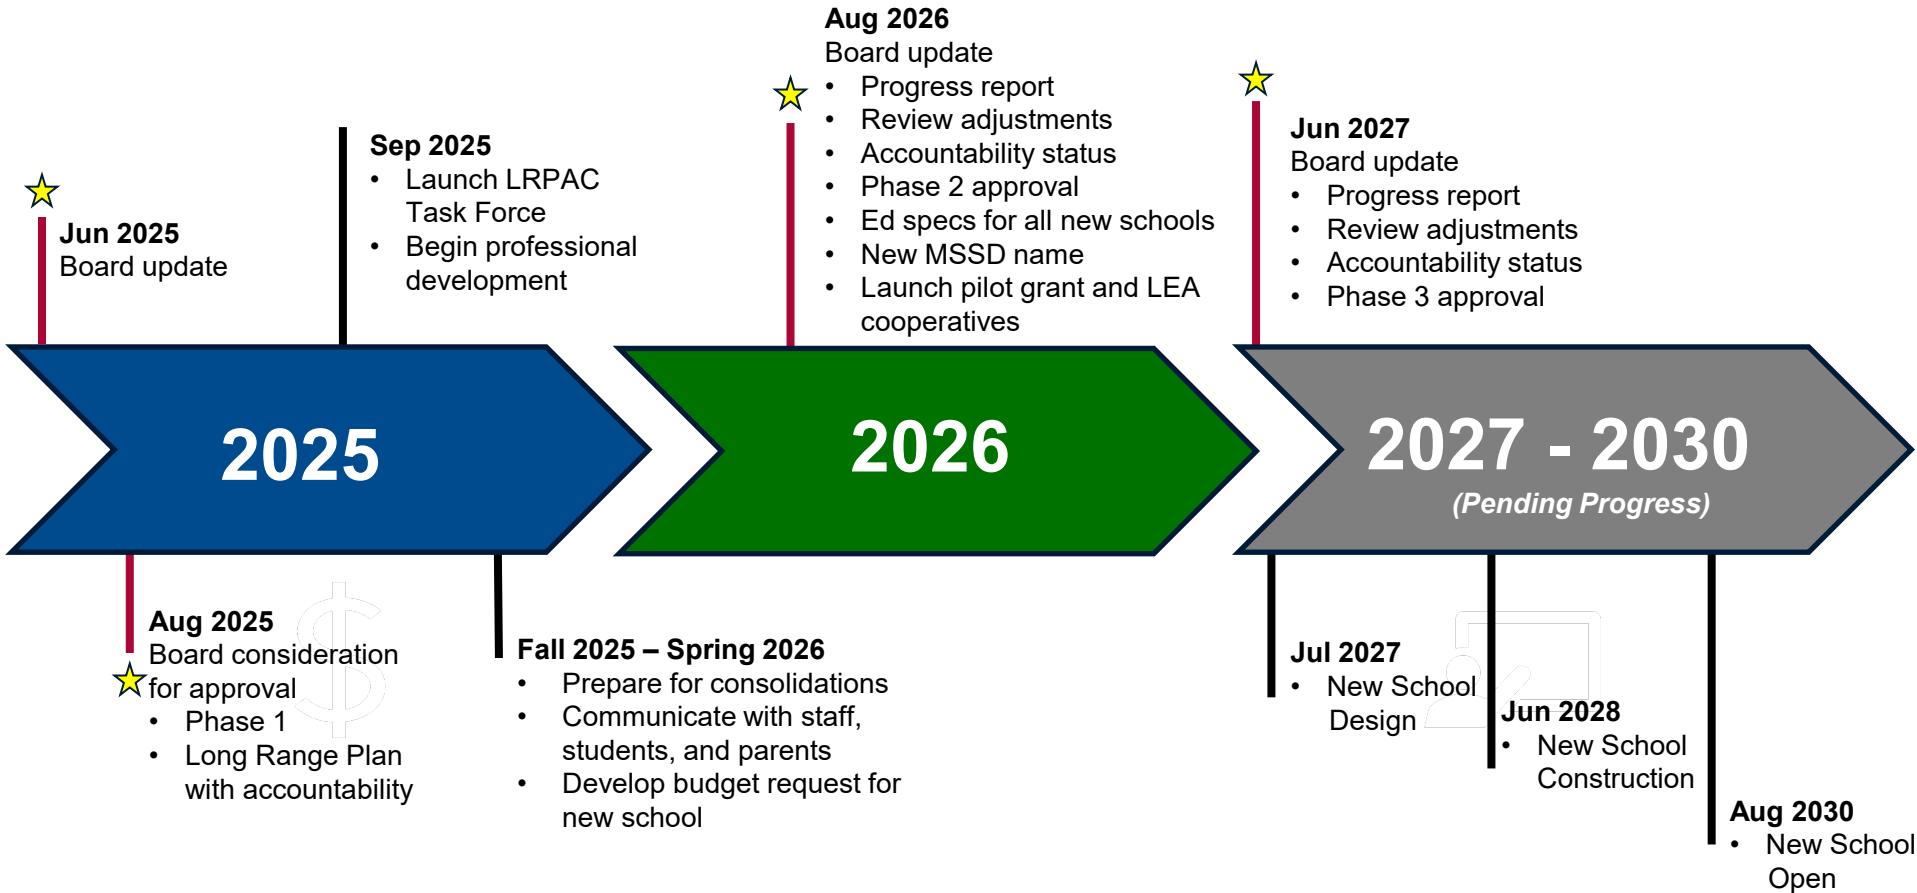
**Jun 2025**
Board update

**Sep 2025**
- Launch LRPAC Task Force
- Begin professional development

**Aug 2026**
Board update
- Progress report
- Review adjustments
- Accountability status
- Phase 2 approval
- Ed specs for all new schools
- New MSSD name
- Launch pilot grant and LEA cooperatives

**Jun 2027**
Board update
- Progress report
- Review adjustments
- Accountability status
- Phase 3 approval

2025

2026

2027 - 2030
*(Pending Progress)*

**Aug 2025**
Board consideration for approval
- Phase 1
- Long Range Plan with accountability

**Fall 2025 – Spring 2026**
- Prepare for consolidations
- Communicate with staff, students, and parents
- Develop budget request for new school

**Jul 2027**
- New School Design

**Jun 2028**
- New School Construction

**Aug 2030**
- New School Open